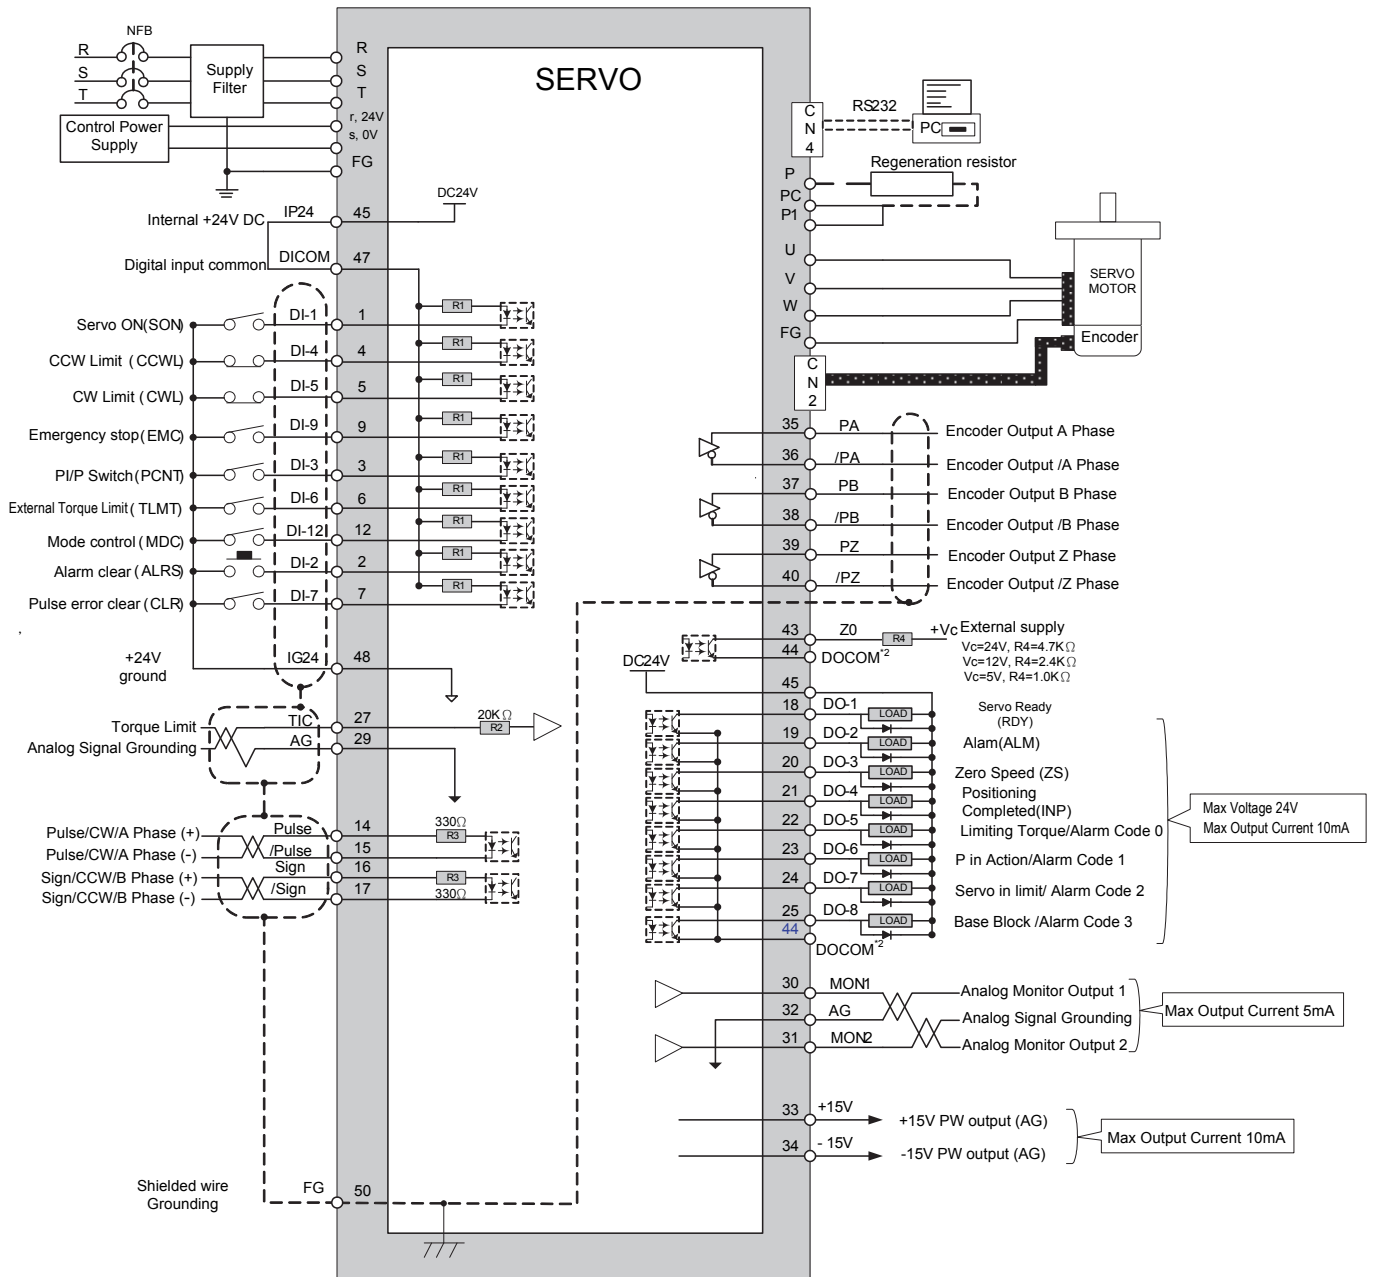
NFB
R
S
T
Supply Filter
Control Power Supply
R
S
T
r, 24V
s, 0V
FG
SERVO
C N 4
RS232
PC
Regeneration resistor
P
PC
P1
DC24V
Internal +24V DC
IP24
45
Digital input common
DICOM
47
U
V
W
FG
SERVO MOTOR
Encoder
C N 2
Servo ON(SON)
DI-1
1
R1
CCW Limit (CCWL)
DI-4
4
R1
CW Limit (CWL)
DI-5
5
R1
Emergency stop(EMC)
DI-9
9
R1
PI/P Switch(PCNT)
DI-3
3
R1
External Torque Limit (TLMT)
DI-6
6
R1
Mode control (MDC)
DI-12
12
R1
Alarm clear (ALRS)
DI-2
2
R1
Pulse error clear (CLR)
DI-7
7
R1
35
PA
Encoder Output A Phase
36
/PA
Encoder Output /A Phase
37
PB
Encoder Output B Phase
38
/PB
Encoder Output /B Phase
39
PZ
Encoder Output Z Phase
40
/PZ
Encoder Output /Z Phase
43
Z0
R4
+Vc External supply
Vc=24V, R4=4.7KΩ
Vc=12V, R4=2.4KΩ
Vc=5V, R4=1.0KΩ
44
DOCOM*2
DC24V
45
+24V ground
IG24
48
18
DO-1
LOAD
Servo Ready (RDY)
Torque Limit
TIC
27
20KΩ
R2
Analog Signal Grounding
AG
29
19
DO-2
LOAD
Alam(ALM)
20
DO-3
LOAD
Zero Speed (ZS)
21
DO-4
LOAD
Positioning Completed(INP)
22
DO-5
LOAD
Limiting Torque/Alarm Code 0
Max Voltage 24V
Max Output Current 10mA
Pulse/CW/A Phase (+)
Pulse
14
330Ω
R3
Pulse/CW/A Phase (-)
/Pulse
15
23
DO-6
LOAD
P in Action/Alarm Code 1
Sign/CCW/B Phase (+)
Sign
16
R3
Sign/CCW/B Phase (-)
/Sign
17
330Ω
24
DO-7
LOAD
Servo in limit/ Alarm Code 2
25
DO-8
LOAD
Base Block /Alarm Code 3
44
DOCOM*2
30
MON1
Analog Monitor Output 1
32
AG
Analog Signal Grounding
Max Output Current 5mA
31
MON2
Analog Monitor Output 2
33
+15V
+15V PW output (AG)
34
- 15V
-15V PW output (AG)
Max Output Current 10mA
Shielded wire Grounding
FG
50